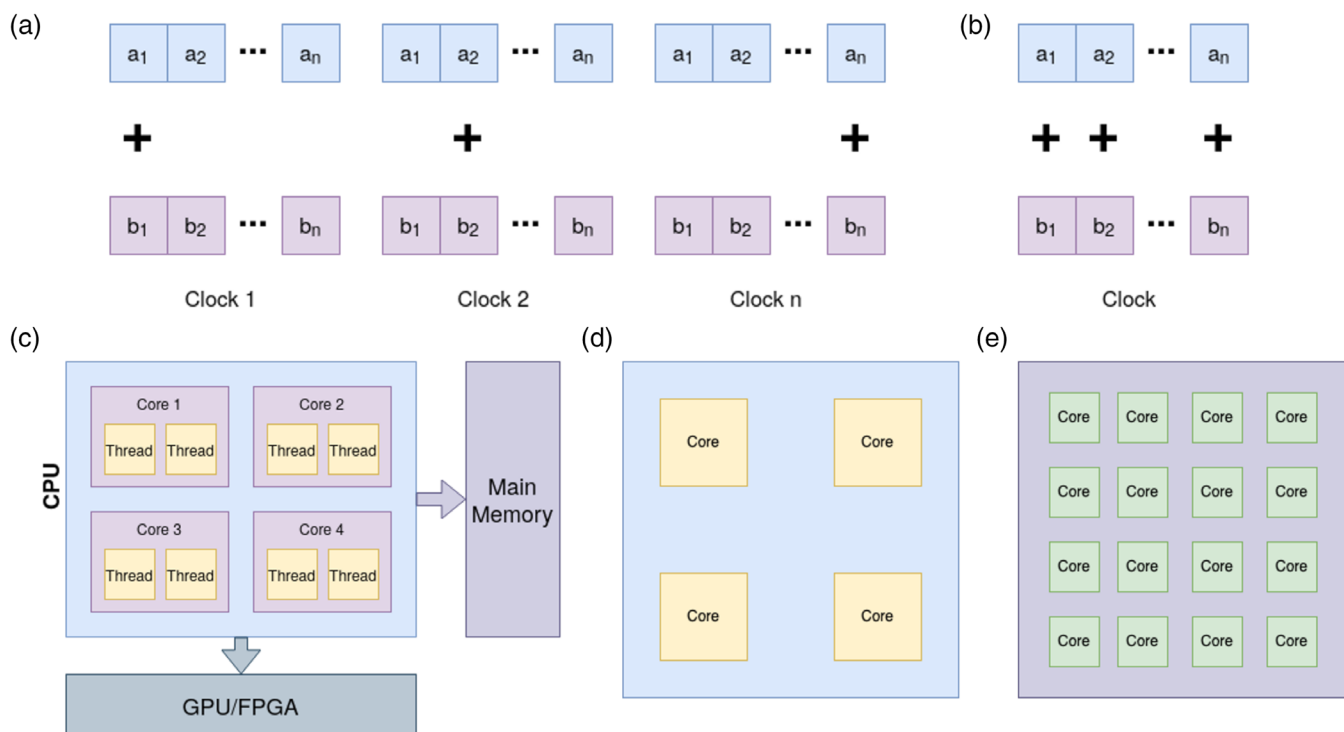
(a)

$a_1$ $a_2$ ... $a_n$

+

$b_1$ $b_2$ ... $b_n$

Clock 1

$a_1$ $a_2$ ... $a_n$

+

$b_1$ $b_2$ ... $b_n$

Clock 2

$a_1$ $a_2$ ... $a_n$

+

$b_1$ $b_2$ ... $b_n$

Clock n

(b)

$a_1$ $a_2$ ... $a_n$

+ + +

$b_1$ $b_2$ ... $b_n$

Clock

(c)

CPU

Core 1
Thread Thread

Core 2
Thread Thread

Core 3
Thread Thread

Core 4
Thread Thread

Main Memory

GPU/FPGA

(d)

Core Core
Core Core

(e)

Core Core Core Core
Core Core Core Core
Core Core Core Core
Core Core Core Core